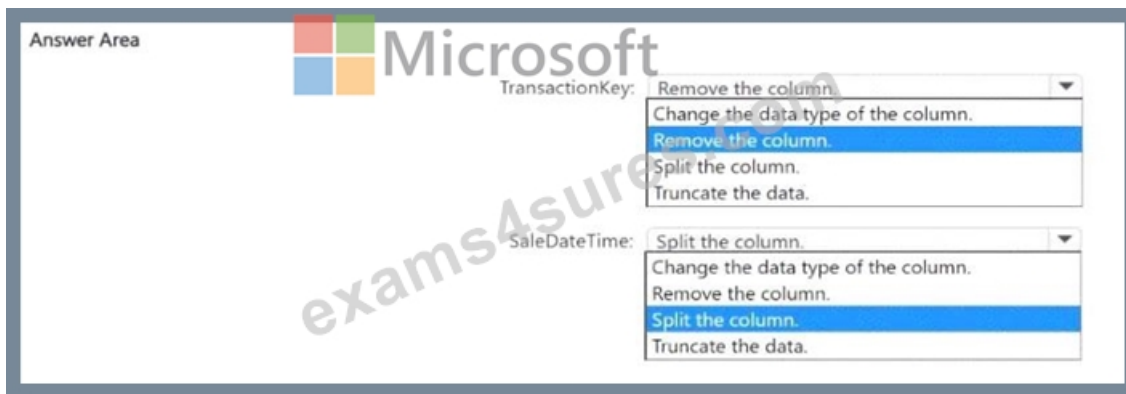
Answer Area

Microsoft

TransactionKey: Remove the column.

Change the data type of the column.
Remove the column.
Split the column.
Truncate the data.

SaleDateTime: Split the column.

Change the data type of the column.
Remove the column.
Split the column.
Truncate the data.

exams4sure.com